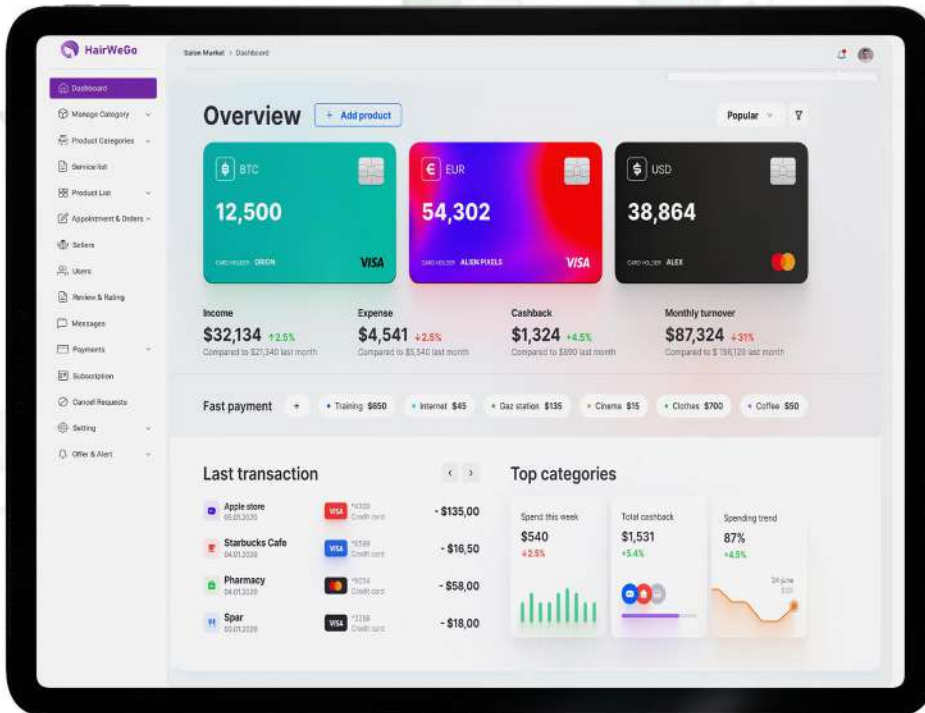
HairWeGo

Salon Market > Dashboard

Dashboard
Manage Category
Product Categories
Service list
Product List
Appointment & Orders
Sellers
Users
Review & Rating
Messages
Payments
Subscription
Cancel Requests
Setting
Offer & Alert

Overview
+ Add product
Popular

BTC
12,500
CARD HOLDER ORION
VISA

EUR
54,302
CARD HOLDER ALIEN PIXELS
VISA

USD
38,864
CARD HOLDER ALEX

Income
$32,134 ↑2.5%
Compared to $21,340 last month

Expense
$4,541 ↓2.5%
Compared to $5,540 last month

Cashback
$1,324 +4.5%
Compared to $690 last month

Monthly turnover
$87,324 ↓31%
Compared to $ 156,129 last month

Fast payment
+
• Training $850
• Internet $45
• Gaz station $135
• Cinema $15
• Clothes $700
• Coffee $50

Last transaction

Apple store
05.01.2020
VISA *4330 Credit card
- $135,00

Starbucks Cafe
04.01.2020
VISA *6589 Credit card
- $16,50

Pharmacy
04.01.2020
*9034 Credit card
- $58,00

Spar
03.01.2020
VISA *1288 Credit card
- $18,00

Top categories

Spend this week
$540
↓2.5%

Total cashback
$1,531
+5.4%

Spending trend
87%
+4.5%
24 june
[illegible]